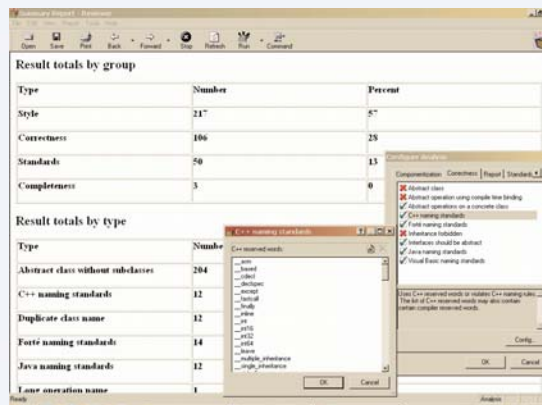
Summary Report - Reviewer

File Edit View Report Tools Help

Open Save Print Back Forward Stop Refresh Run Command

Result totals by group

| Type | Number | Percent |
|---|---|---|
| Style | 217 | 57 |
| Correctness | 106 | 28 |
| Standards | 50 | 13 |
| Completeness | 3 | 0 |

Result totals by type

| Type | Number |
|---|---|
| Abstract class without subclasses | 204 |
| C++ naming standards | 12 |
| Duplicate class name | 12 |
| Forté naming standards | 14 |
| Java naming standards | 12 |
| Long operation name | 1 |

C++ naming standards

C++ reserved words:

__asm
__based
__cdecl
__declspec
__except
__fastcall
__finally
__inline
__int
__int16
__int32
__int64
__leave
__multiple_inheritance
__single_inheritance

OK Cancel

Configure Analysis

Componentization Correctness Report Standards

Abstract class
Abstract operation using compile time binding
Abstract operations on a concrete class
C++ naming standards
Forté naming standards
Inheritance forbidden
Interfaces should be abstract
Java naming standards
Visual Basic naming standards

Uses C++ reserved words or violates C++ naming rules. The list of C++ reserved words may also contain certain compiler reserved words.

Config...

OK Cancel

Ready Analysis